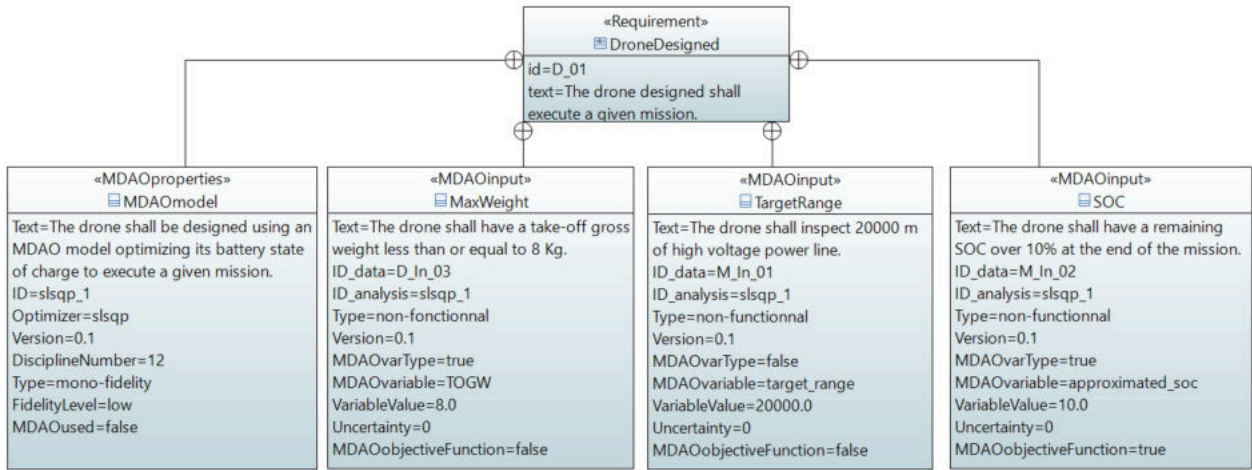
«Requirement»
DroneDesigned
id=D_01
text=The drone designed shall execute a given mission.

«MDAOproperties»
MDAOmodel
Text=The drone shall be designed using an MDAO model optimizing its battery state of charge to execute a given mission.
ID=slsqp_1
Optimizer=slsqp
Version=0.1
DisciplineNumber=12
Type=mono-fidelity
FidelityLevel=low
MDAOused=false

«MDAOinput»
MaxWeight
Text=The drone shall have a take-off gross weight less than or equal to 8 Kg.
ID_data=D_In_03
ID_analysis=slsqp_1
Type=non-fonctionnal
Version=0.1
MDAOvarType=true
MDAOvariable=TOGW
VariableValue=8.0
Uncertainty=0
MDAOobjectiveFunction=false

«MDAOinput»
TargetRange
Text=The drone shall inspect 20000 m of high voltage power line.
ID_data=M_In_01
ID_analysis=slsqp_1
Type=non-functionnal
Version=0.1
MDAOvarType=false
MDAOvariable=target_range
VariableValue=20000.0
Uncertainty=0
MDAOobjectiveFunction=false

«MDAOinput»
SOC
Text=The drone shall have a remaining SOC over 10% at the end of the mission.
ID_data=M_In_02
ID_analysis=slsqp_1
Type=non-functionnal
Version=0.1
MDAOvarType=true
MDAOvariable=approximated_soc
VariableValue=10.0
Uncertainty=0
MDAOobjectiveFunction=true